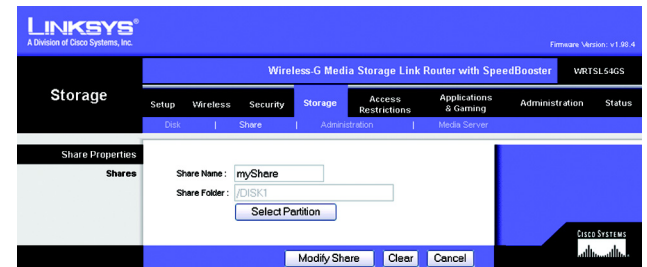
LINKSYS®
A Division of Cisco Systems, Inc.

Firmware Version: v1.98.4

Wireless-G Media Storage Link Router with SpeedBooster WRTSL54GS

Storage

Setup | Wireless | Security | Storage | Access Restrictions | Applications & Gaming | Administration | Status

Disk | Share | Administration | Media Server

Share Properties

Shares

Share Name : myShare

Share Folder : /DISK1

Select Partition

Cisco Systems

Modify Share | Clear | Cancel